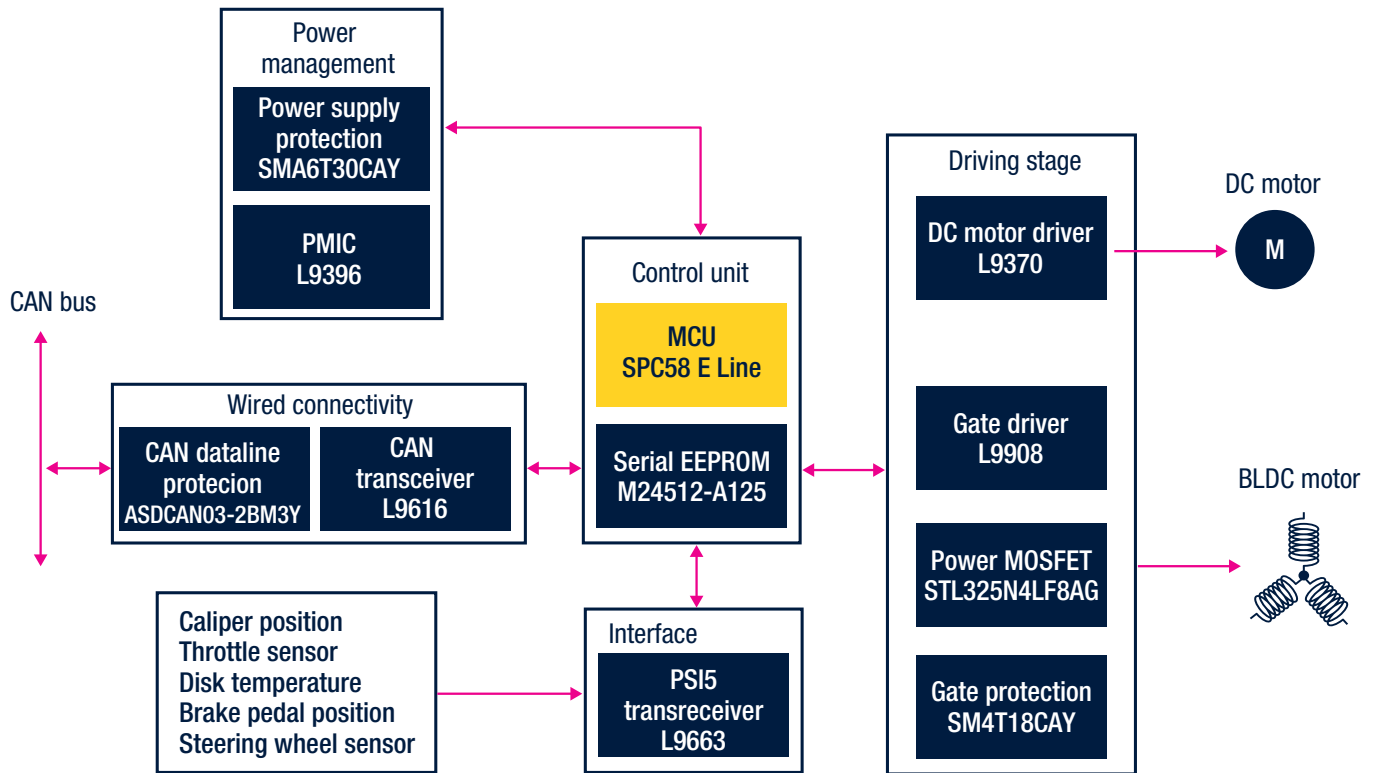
Power management

Power supply protection SMA6T30CAY

PMIC L9396

CAN bus

Wired connectivity

CAN dataline protecion ASDCAN03-2BM3Y

CAN transceiver L9616

Control unit

MCU SPC58 E Line

Serial EEPROM M24512-A125

Driving stage

DC motor driver L9370

DC motor

M

Gate driver L9908

BLDC motor

Power MOSFET STL325N4LF8AG

Gate protection SM4T18CAY

Caliper position
Throttle sensor
Disk temperature
Brake pedal position
Steering wheel sensor

Interface

PSI5 transreceiver L9663